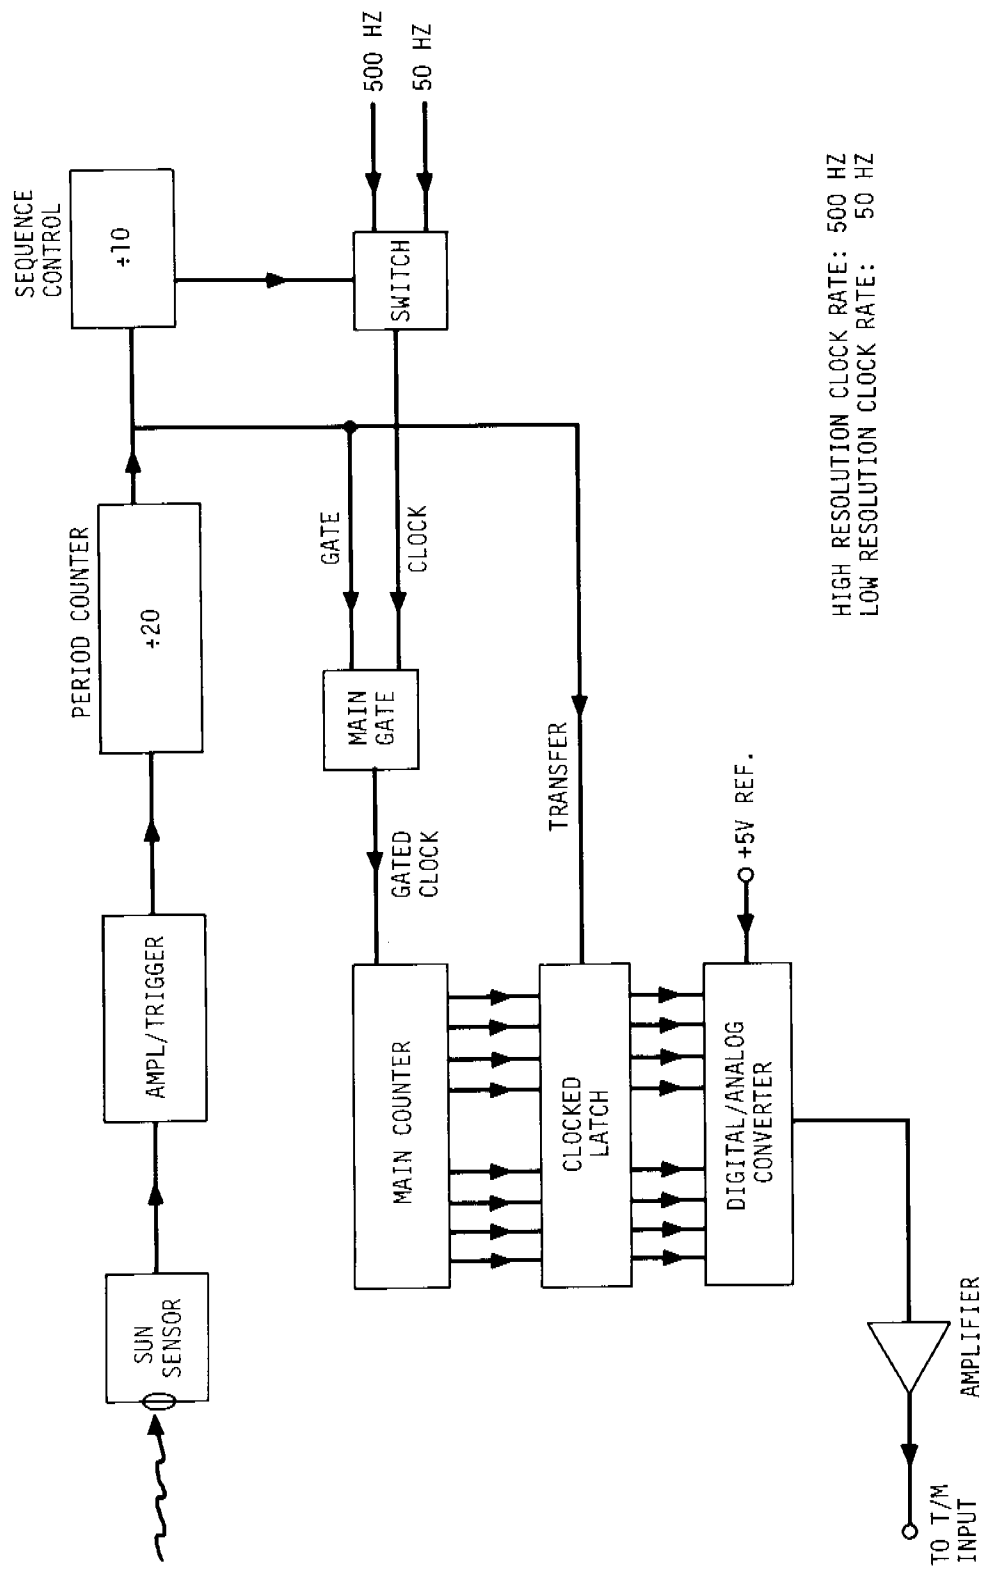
SUN SENSOR

AMPL/TRIGGER

PERIOD COUNTER

÷20

SEQUENCE CONTROL

÷10

500 HZ

50 HZ

SWITCH

GATE

CLOCK

MAIN GATE

GATED CLOCK

TRANSFER

+5V REF.

MAIN COUNTER

CLOCKED LATCH

DIGITAL/ANALOG CONVERTER

AMPLIFIER

TO T/M INPUT

HIGH RESOLUTION CLOCK RATE: 500 HZ
LOW RESOLUTION CLOCK RATE: 50 HZ